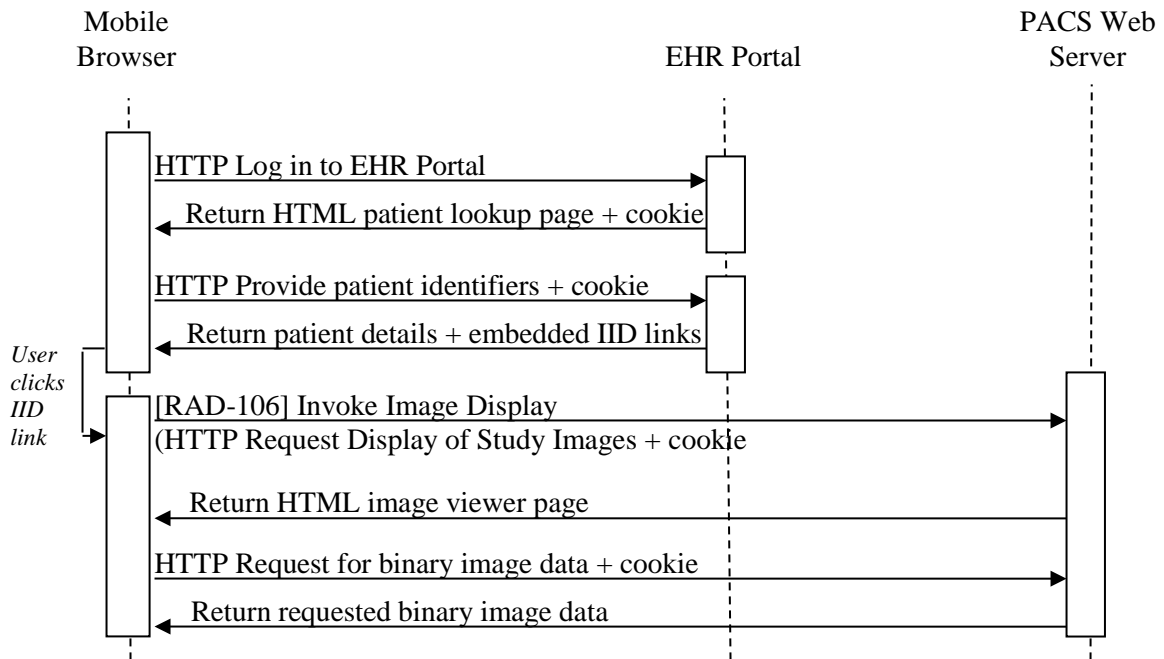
Mobile Browser

EHR Portal

PACS Web Server

HTTP Log in to EHR Portal

Return HTML patient lookup page + cookie

HTTP Provide patient identifiers + cookie

Return patient details + embedded IID links

User clicks IID link

[RAD-106] Invoke Image Display
(HTTP Request Display of Study Images + cookie

Return HTML image viewer page

HTTP Request for binary image data + cookie

Return requested binary image data